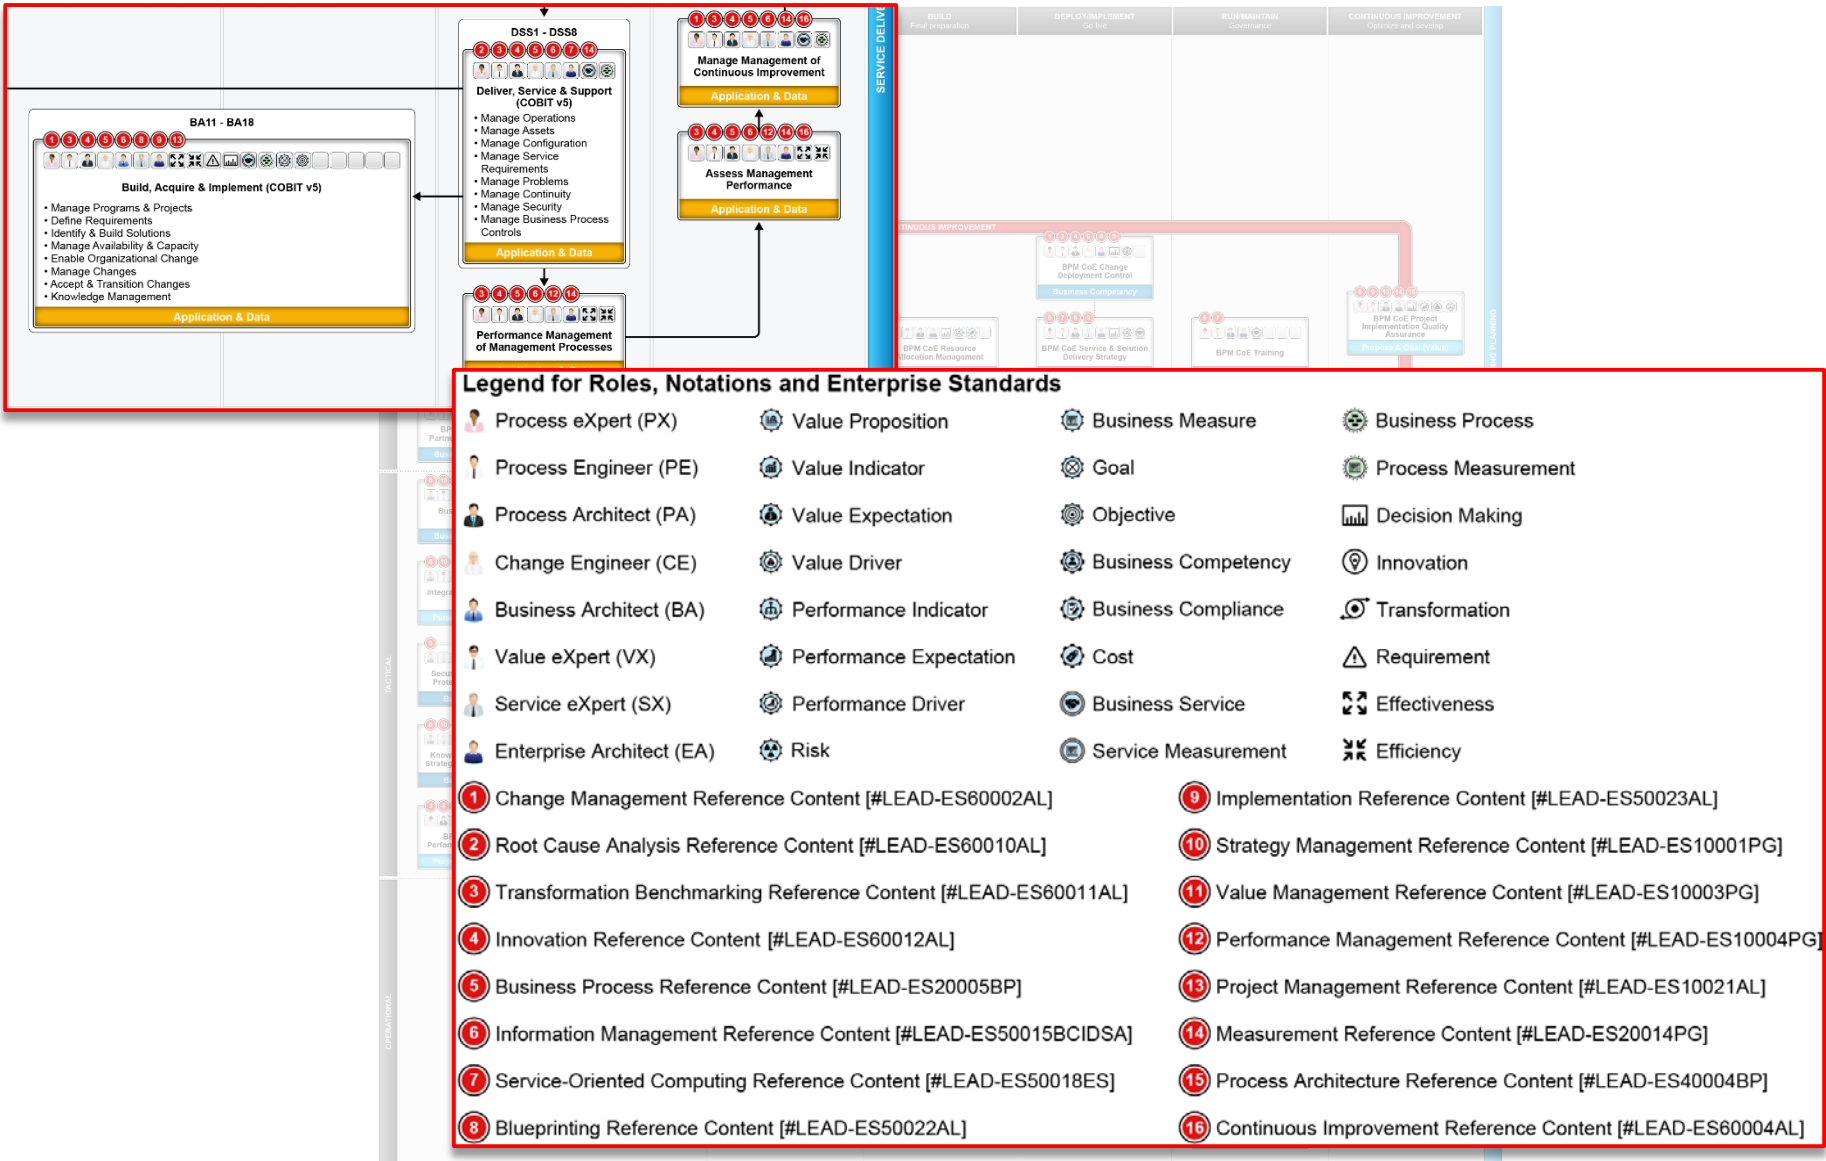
BA11 - BA18

1 3 4 5 6 8 9 13

Build, Acquire & Implement (COBIT v5)

• Manage Programs & Projects
• Define Requirements
• Identify & Build Solutions
• Manage Availability & Capacity
• Enable Organizational Change
• Manage Changes
• Accept & Transition Changes
• Knowledge Management

Application & Data

DSS1 - DSS8

2 3 4 5 6 7 14

Deliver, Service & Support (COBIT v5)

• Manage Operations
• Manage Assets
• Manage Configuration
• Manage Service Requirements
• Manage Problems
• Manage Continuity
• Manage Security
• Manage Business Process Controls

Application & Data

3 4 5 6 12 14

Performance Management of Management Processes

1 3 4 5 6 14 16

Manage Management of Continuous Improvement

Application & Data

3 4 5 6 12 14 16

Assess Management Performance

Application & Data

SERVICE DELIVE

BUILD
Final preparation

DEPLOY/IMPLEMENT
Go live

RUN/MAINTAIN
Governance

CONTINUOUS IMPROVEMENT
Optimize and develop

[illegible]TINUOUS IMPROVEMENT

BPM CoE Change Deployment Control
Business Competency

BPM CoE Resource Allocation Management

BPM CoE Service & Solution Delivery Strategy

BPM CoE Training

BPM CoE Project Implementation Quality Assurance
Purpose & Goal (Value)

TACTICAL

OPERATIONAL

Legend for Roles, Notations and Enterprise Standards

Process eXpert (PX)
Process Engineer (PE)
Process Architect (PA)
Change Engineer (CE)
Business Architect (BA)
Value eXpert (VX)
Service eXpert (SX)
Enterprise Architect (EA)

Value Proposition
Value Indicator
Value Expectation
Value Driver
Performance Indicator
Performance Expectation
Performance Driver
Risk

Business Measure
Goal
Objective
Business Competency
Business Compliance
Cost
Business Service
Service Measurement

Business Process
Process Measurement
Decision Making
Innovation
Transformation
Requirement
Effectiveness
Efficiency

1 Change Management Reference Content [#LEAD-ES60002AL]
2 Root Cause Analysis Reference Content [#LEAD-ES60010AL]
3 Transformation Benchmarking Reference Content [#LEAD-ES60011AL]
4 Innovation Reference Content [#LEAD-ES60012AL]
5 Business Process Reference Content [#LEAD-ES20005BP]
6 Information Management Reference Content [#LEAD-ES50015BCIDSA]
7 Service-Oriented Computing Reference Content [#LEAD-ES50018ES]
8 Blueprinting Reference Content [#LEAD-ES50022AL]

9 Implementation Reference Content [#LEAD-ES50023AL]
10 Strategy Management Reference Content [#LEAD-ES10001PG]
11 Value Management Reference Content [#LEAD-ES10003PG]
12 Performance Management Reference Content [#LEAD-ES10004PG]
13 Project Management Reference Content [#LEAD-ES10021AL]
14 Measurement Reference Content [#LEAD-ES20014PG]
15 Process Architecture Reference Content [#LEAD-ES40004BP]
16 Continuous Improvement Reference Content [#LEAD-ES60004AL]